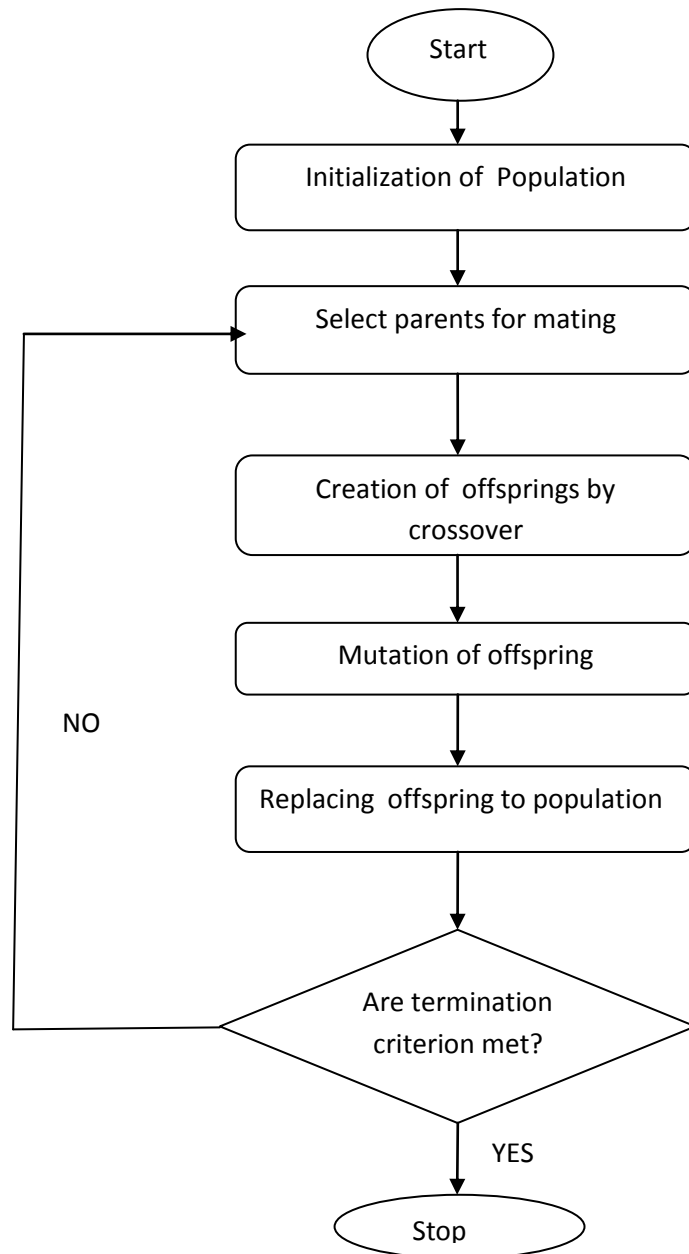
Start

Initialization of Population

Select parents for mating

Creation of offsprings by crossover

Mutation of offspring

NO

Replacing offspring to population

Are termination criterion met?

YES

Stop